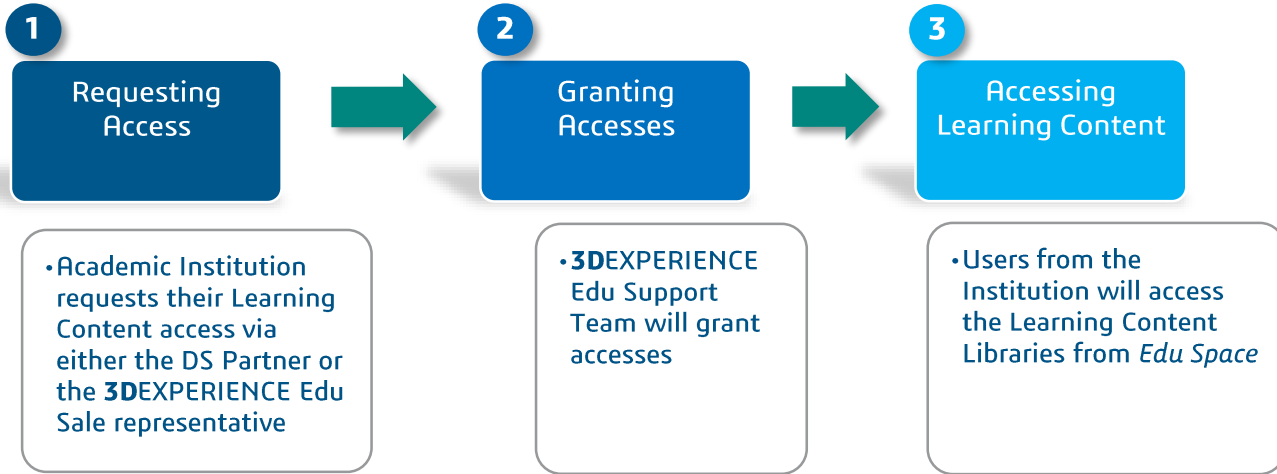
1

Requesting Access

2

Granting Accesses

3

Accessing Learning Content

• Academic Institution requests their Learning Content access via either the DS Partner or the **3D**EXPERIENCE Edu Sale representative

• **3D**EXPERIENCE Edu Support Team will grant accesses

• Users from the Institution will access the Learning Content Libraries from *Edu Space*